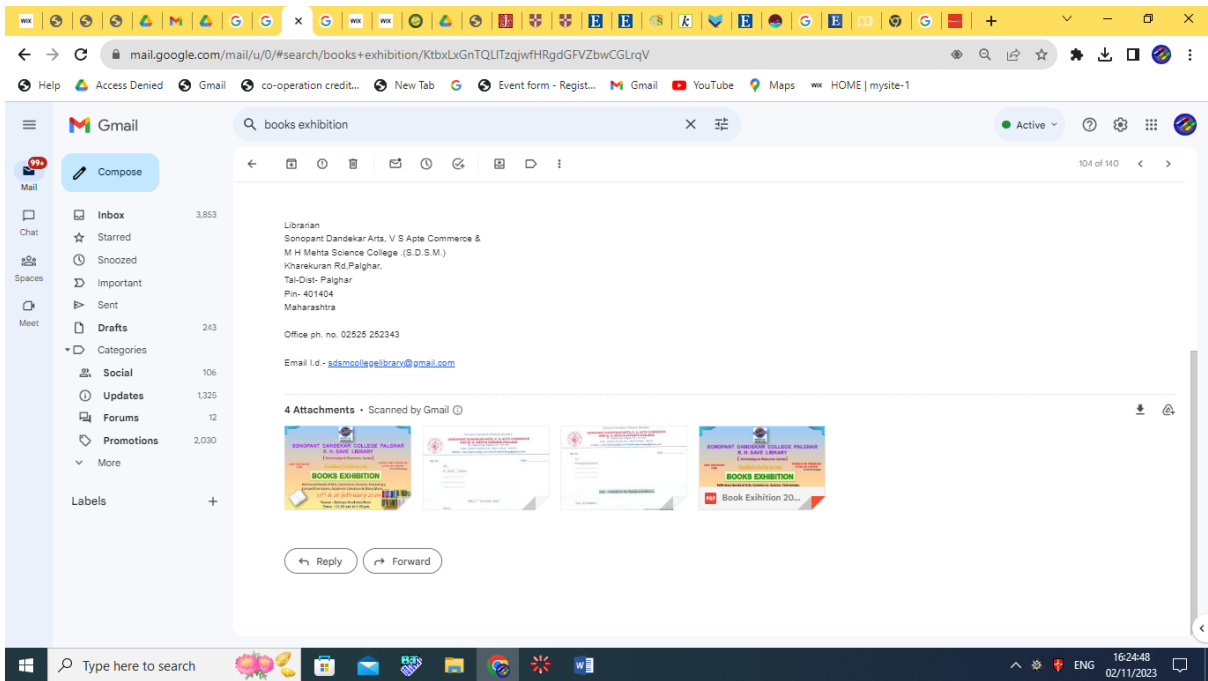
mail.google.com/mail/u/0/#search/books+exhibition/KtbxLxGnTQLlTzqjwfHRgdGFVZbwCGLrqV

Help Access Denied Gmail co-operation credit... New Tab Event form - Regist... Gmail YouTube Maps HOME | mysite-1

Gmail

books exhibition

Active

99+
Mail
Chat
Spaces
Meet

Compose

Inbox 3,853
Starred
Snoozed
Important
Sent
Drafts 243
Categories
Social 106
Updates 1,325
Forums 12
Promotions 2,030
More

Labels

104 of 140

Librarian
Sonopant Dandekar Arts, V S Apte Commerce &
M H Mehta Science College .(S.D.S.M.)
Kharekuran Rd,Palghar,
Tal-Dist- Palghar
Pin- 401404
Maharashtra

Office ph. no. 02525 252343

Email I.d.- sdsmcollegelibrary@gmail.com

4 Attachments • Scanned by Gmail

SONOPANT DANDEKAR COLLEGE PALGHAR
R. H. SAVE LIBRARY
BOOKS EXHIBITION

SONOPANT DANDEKAR COLLEGE PALGHAR
R. H. SAVE LIBRARY
BOOKS EXHIBITION

PDF Book Exihition 20...

Reply Forward

Type here to search

ENG 16:24:48 02/11/2023